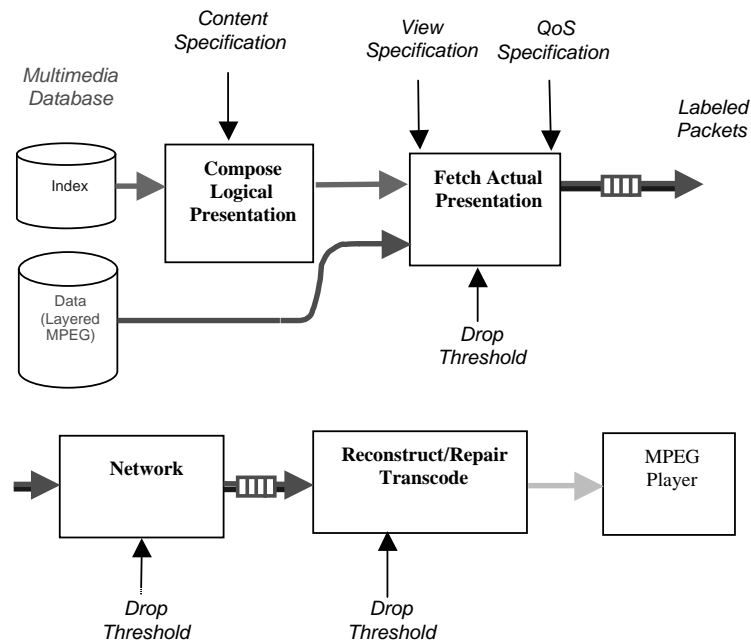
Content Specification

View Specification

QoS Specification

Multimedia Database

Labeled Packets

Index

Compose Logical Presentation

Fetch Actual Presentation

Data (Layered MPEG)

Drop Threshold

Network

Reconstruct/Repair Transcode

MPEG Player

Drop Threshold

Drop Threshold